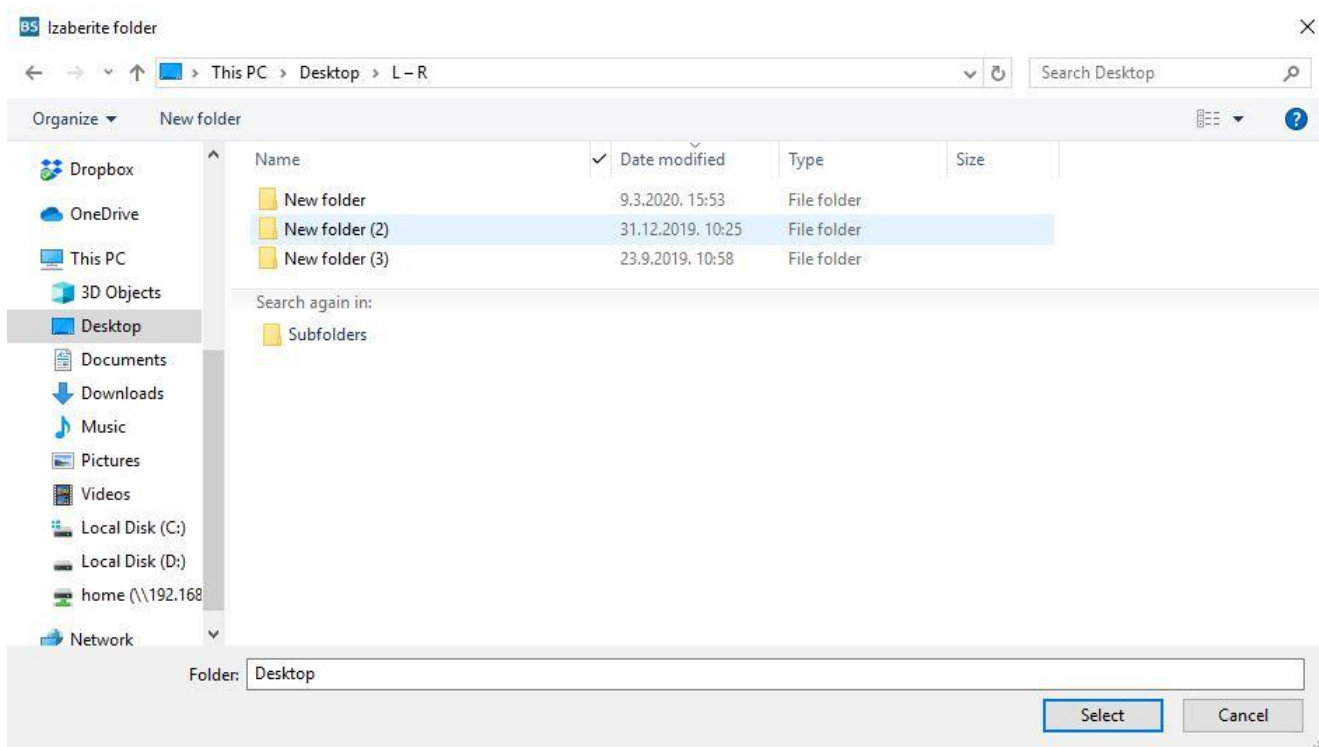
BS Izaberite folder

This PC > Desktop > L – R

Search Desktop

Organize ▾ New folder

Dropbox
OneDrive
This PC
3D Objects
Desktop
Documents
Downloads
Music
Pictures
Videos
Local Disk (C:)
Local Disk (D:)
home (\\192.168
Network

| Name | Date modified | Type | Size |
|---|---|---|---|
| New folder | 9.3.2020. 15:53 | File folder | |
| New folder (2) | 31.12.2019. 10:25 | File folder | |
| New folder (3) | 23.9.2019. 10:58 | File folder | |

Search again in:
Subfolders

Folder: Desktop

Select Cancel